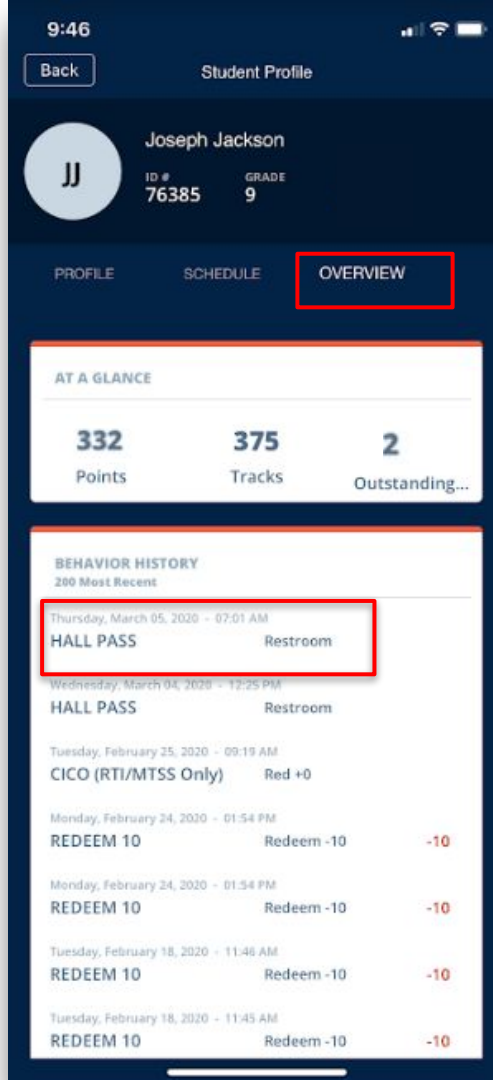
9:46

Back

Student Profile

JJ

Joseph Jackson

ID #
76385

GRADE
9

PROFILE

SCHEDULE

OVERVIEW

AT A GLANCE

332
Points

375
Tracks

2
Outstanding...

BEHAVIOR HISTORY
200 Most Recent

Thursday, March 05, 2020 - 07:01 AM
HALL PASS Restroom

Wednesday, March 04, 2020 - 12:25 PM
HALL PASS Restroom

Tuesday, February 25, 2020 - 09:19 AM
CICO (RTI/MTSS Only) Red +0

Monday, February 24, 2020 - 01:54 PM
REDEEM 10 Redeem -10 -10

Monday, February 24, 2020 - 01:54 PM
REDEEM 10 Redeem -10 -10

Tuesday, February 18, 2020 - 11:46 AM
REDEEM 10 Redeem -10 -10

Tuesday, February 18, 2020 - 11:45 AM
REDEEM 10 Redeem -10 -10